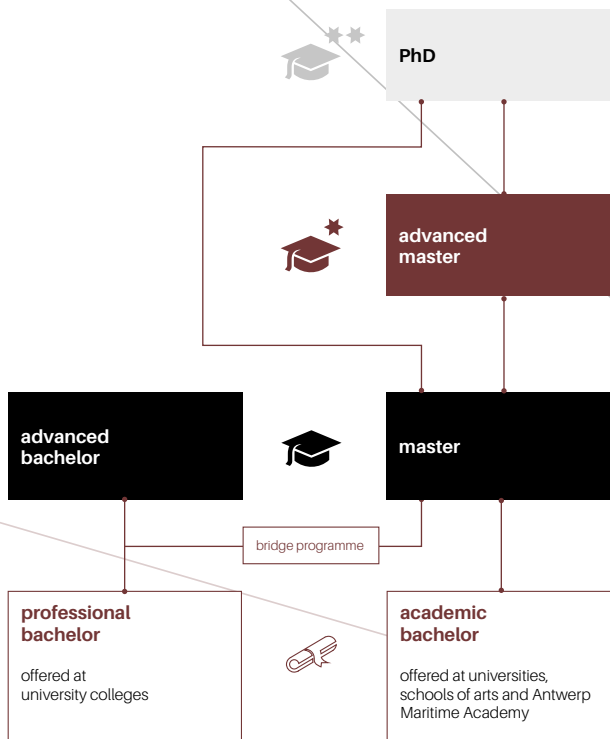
PhD

advanced master

advanced bachelor

master

bridge programme

professional bachelor

offered at university colleges

academic bachelor

offered at universities, schools of arts and Antwerp Maritime Academy